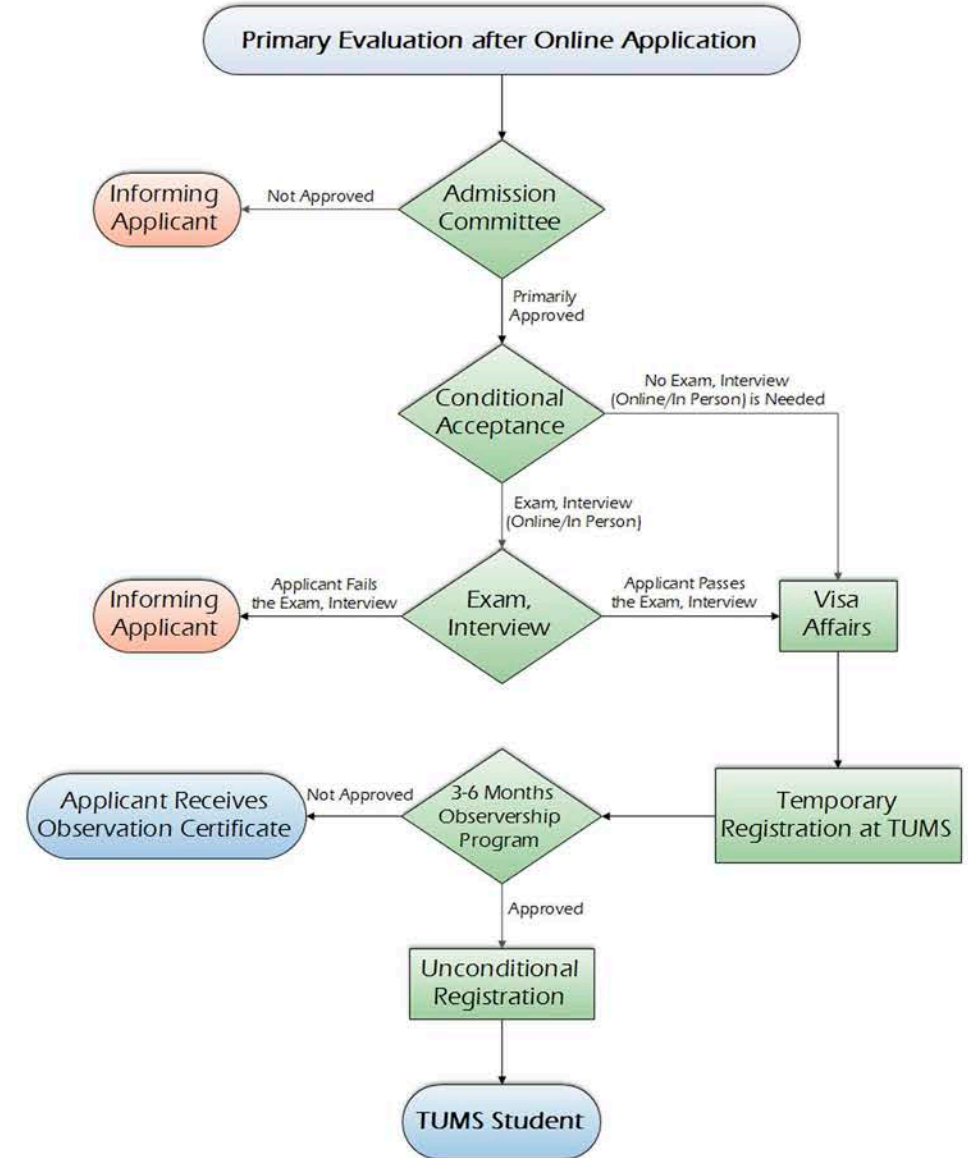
Primary Evaluation after Online Application

Informing Applicant

Not Approved

Admission Committee

Primarily Approved

Conditional Acceptance

No Exam, Interview (Online/In Person) is Needed

Exam, Interview (Online/In Person)

Informing Applicant

Applicant Fails the Exam, Interview

Exam, Interview

Applicant Passes the Exam, Interview

Visa Affairs

Applicant Receives Observation Certificate

Not Approved

3-6 Months Observership Program

Temporary Registration at TUMS

Approved

Unconditional Registration

TUMS Student